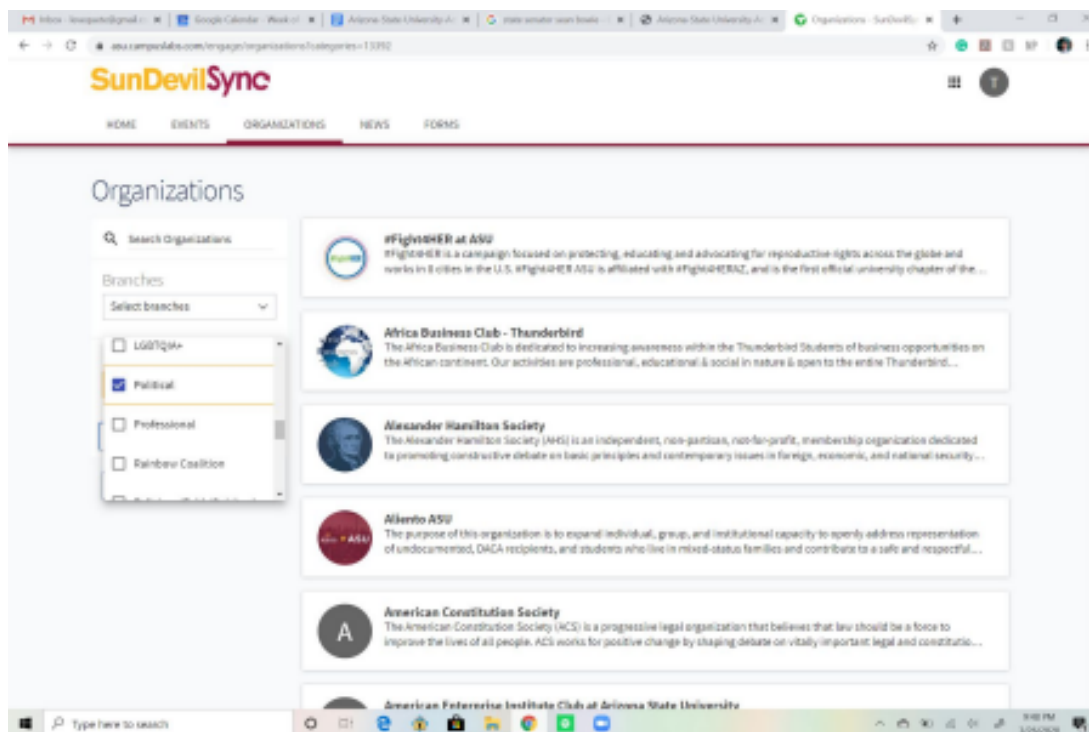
M Inbox - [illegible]@gmail.c | Google Calendar - Week of | Arizona State University A | state senator sean bowie | Arizona State University A | Organizations - SunDevilSy

asu.campuslabs.com/engage/organizations?categories=13392

SunDevilSync

HOME EVENTS ORGANIZATIONS NEWS FORMS

Organizations

Search Organizations

Branches

Select branches

LGBTQIA+

Political

Professional

Rainbow Coalition

#Fight4HER at ASU
#Fight4HER is a campaign focused on protecting, educating and advocating for reproductive rights across the globe and works in 8 cities in the U.S. #Fight4HER ASU is affiliated with #Fight4HERAZ, and is the first official university chapter of the...

Africa Business Club - Thunderbird
The Africa Business Club is dedicated to increasing awareness within the Thunderbird Students of business opportunities on the African continent. Our activities are professional, educational & social in nature & open to the entire Thunderbird...

Alexander Hamilton Society
The Alexander Hamilton Society (AHS) is an independent, non-partisan, not-for-profit, membership organization dedicated to promoting constructive debate on basic principles and contemporary issues in foreign, economic, and national security...

Aliento ASU
The purpose of this organization is to expand individual, group, and institutional capacity to openly address representation of undocumented, DACA recipients, and students who live in mixed-status families and contribute to a safe and respectful...

A

American Constitution Society
The American Constitution Society (ACS) is a progressive legal organization that believes that law should be a force to improve the lives of all people. ACS works for positive change by shaping debate on vitally important legal and constitutio...

American Enterprise Institute Club at Arizona State University

Type here to search

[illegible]